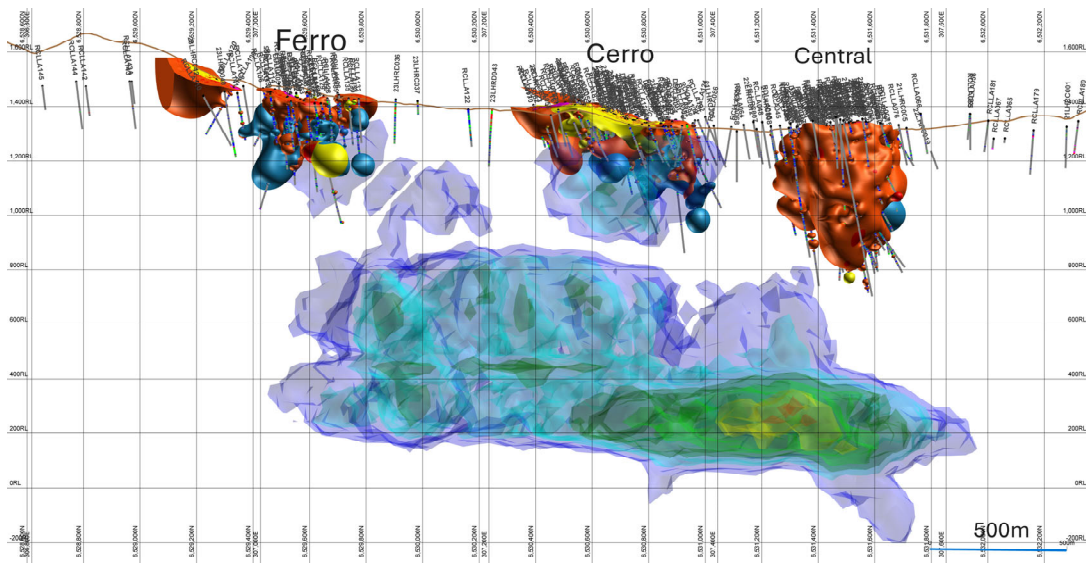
Ferro

Cerro

Central

1,600RL
1,400RL
1,200RL
1,000RL
800RL
600RL
400RL
200RL
0RL
-200RL

1,600RL
1,400RL
1,200RL
1,000RL
800RL
600RL
400RL
200RL
0RL
-200RL

6,528,600N
6,528,800N
6,529,000N
6,529,200N
6,529,400N
307,300E
6,529,600N
6,529,800N
6,530,000N
6,530,200N
307,200E
6,530,400N
6,530,600N
6,530,800N
6,531,000N
307,400E
6,531,200N
6,531,400N
6,531,600N
6,531,800N
307,500E
6,532,000N
6,532,200N

5,528,800N
5,529,000N
5,529,200N
5,529,400N
307,300E
5,529,600N
5,529,800N
5,530,000N
5,530,200N
307,200E
5,530,400N
5,530,600N
5,530,800N
5,531,000N
307,400E
5,531,200N
5,531,400N
5,531,600N
5,531,800N
307,500E
5,532,000N
5,532,200N

RCLLA145
RCLLA144
RCLLA142
RCLLA143
23LHRD38
23LHRC037
RCLLA122
23LHRD343
RCLLA181
RCLLA87
RCLLA83
RCLLA173

500m